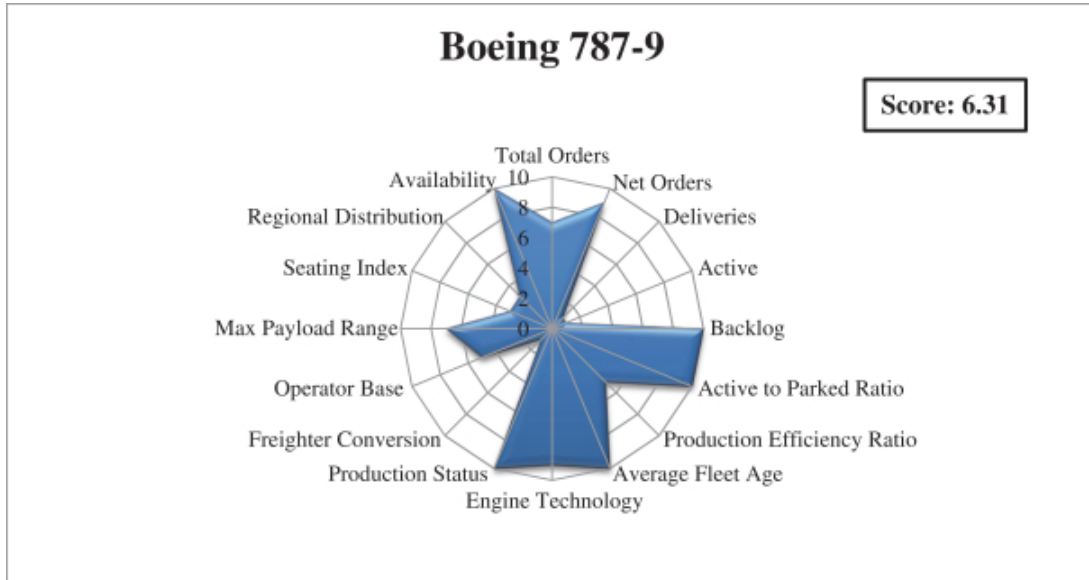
Boeing 787-9

Score: 6.31

Total Orders
Net Orders
Deliveries
Active
Backlog
Active to Parked Ratio
Production Efficiency Ratio
Average Fleet Age
Engine Technology
Production Status
Freighter Conversion
Operator Base
Max Payload Range
Seating Index
Regional Distribution
Availability

10
8
6
4
2
0